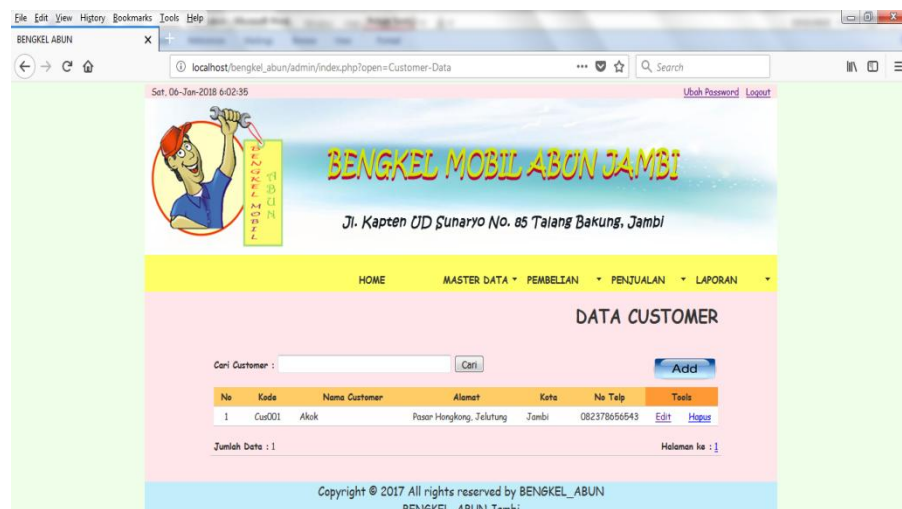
File Edit View History Bookmarks Tools Help

BENGKEL ABUN

localhost/bengkel_abun/admin/index.php?open=Customer-Data

Search

Sat, 06-Jan-2018 6:02:35

Ubah Password Logout

BENGKEL MOBIL ABUN

BENGKEL MOBIL ABUN JAMBI

Jl. Kapten UD Sunaryo No. 85 Talang Bakung, Jambi

HOME MASTER DATA PEMBELIAN PENJUALAN LAPORAN

DATA CUSTOMER

Cari Customer : Cari

Add

| No | Kode | Nama Customer | Alamat | Kota | No Telp | Tools | |
|---|---|---|---|---|---|---|---|
| 1 | Cus001 | Akok | Pasar Hongkong, Jelutung | Jambi | 082378656643 | Edit | Hapus |

Jumlah Data : 1

Halaman ke : 1

Copyright © 2017 All rights reserved by BENGKEL_ABUN

BENGKEL ABUN Jambi